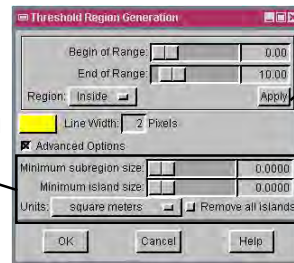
Threshold Region Generation

Begin of Range: 0.00

End of Range: 10.00

Region: Inside

Apply

Line Width: 2 Pixels

Advanced Options

Minimum subregion size: 0.0000

Minimum island size: 0.0000

Units: square meters

Remove all islands

OK

Cancel

Help